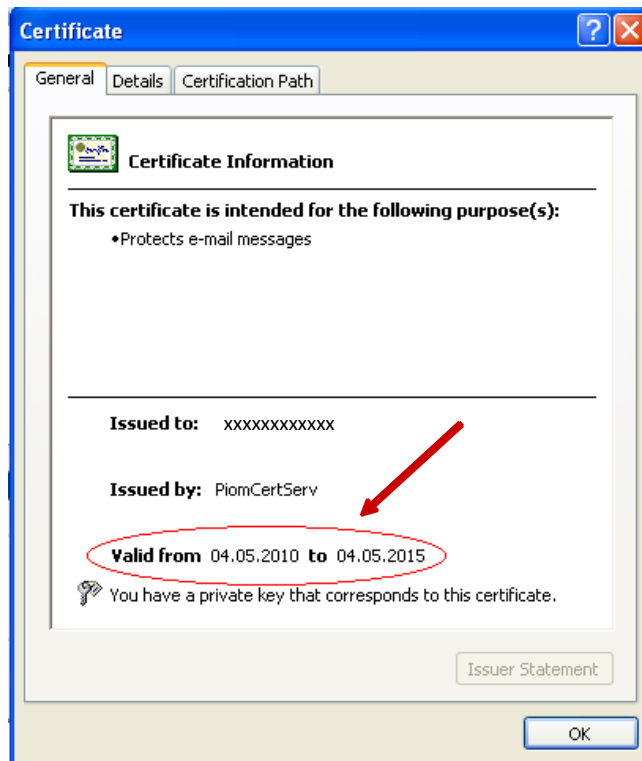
Certificate

General | Details | Certification Path

Certificate Information

This certificate is intended for the following purpose(s):

•Protects e-mail messages

Issued to: xxxxxxxxxxxx

Issued by: PiomCertServ

Valid from 04.05.2010 to 04.05.2015

You have a private key that corresponds to this certificate.

Issuer Statement

OK